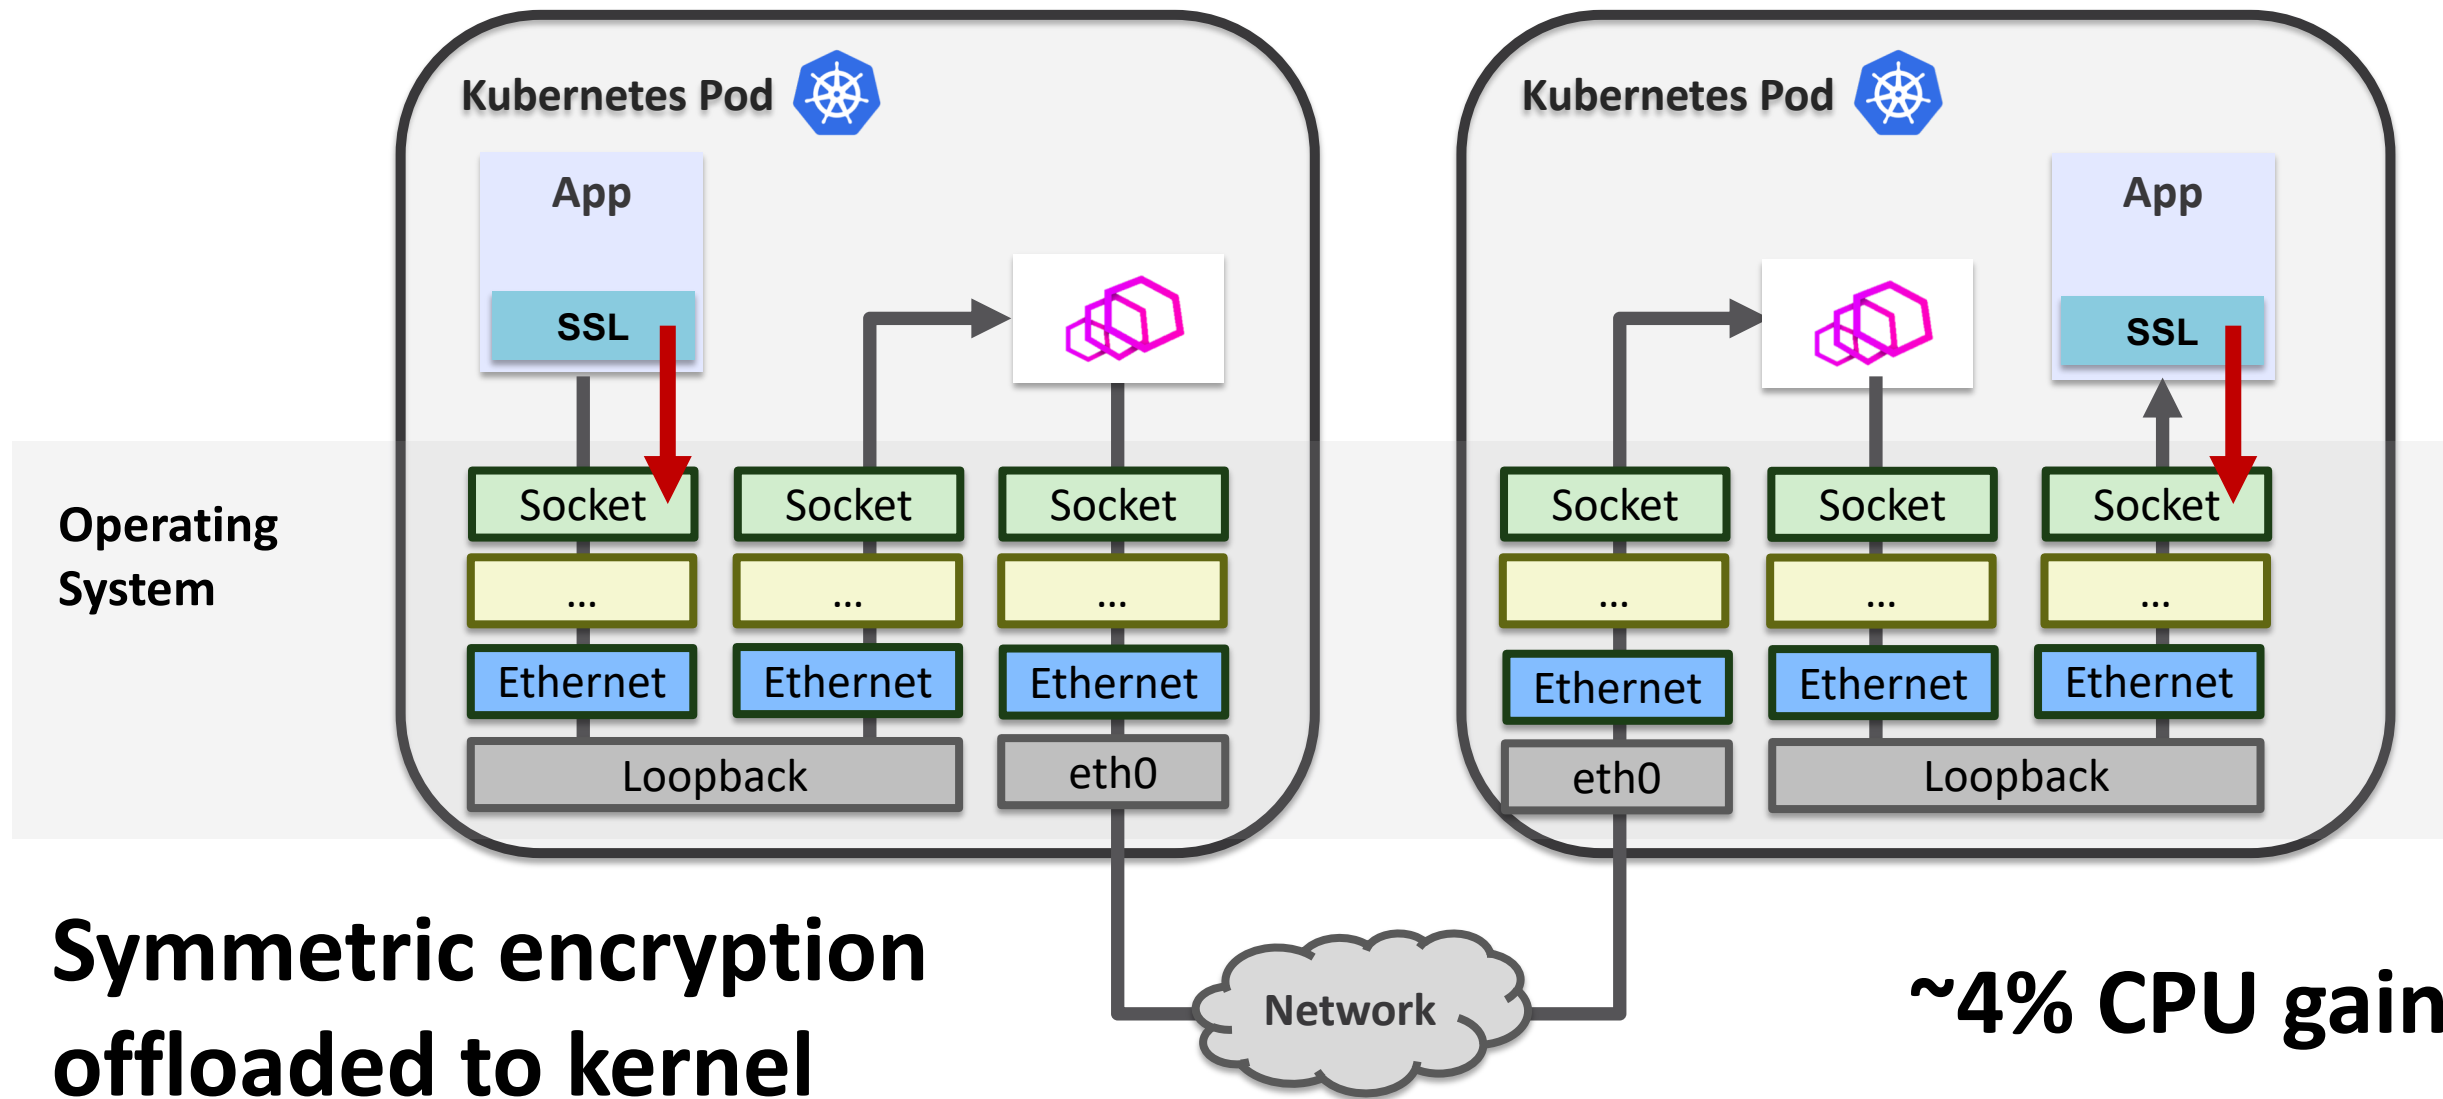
Kubernetes Pod

App

SSL

Socket

...

Ethernet

Socket

...

Ethernet

Loopback

Socket

...

Ethernet

eth0

Kubernetes Pod

App

SSL

Socket

...

Ethernet

eth0

Socket

...

Ethernet

Socket

...

Ethernet

Loopback

Operating System

Network

Symmetric encryption offloaded to kernel

~4% CPU gain